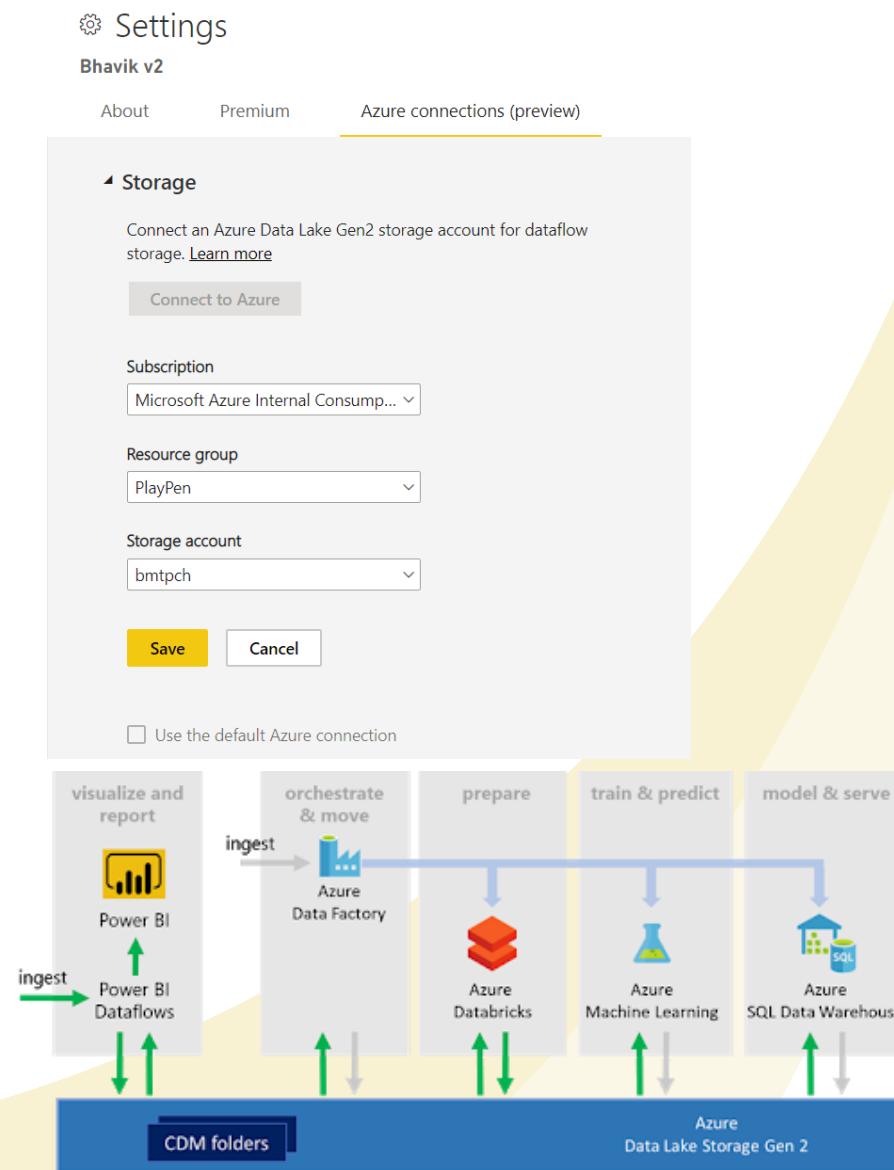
Settings

Bhavik v2

About Premium Azure connections (preview)

Storage

Connect an Azure Data Lake Gen2 storage account for dataflow storage. Learn more

Connect to Azure

Subscription

Microsoft Azure Internal Consump...

Resource group

PlayPen

Storage account

bmtpch

Save Cancel

Use the default Azure connection

visualize and report

orchestrate & move

prepare

train & predict

model & serve

ingest

Azure Data Factory

Power BI

ingest

Power BI Dataflows

Azure Databricks

Azure Machine Learning

SQL

Azure SQL Data Warehous

CDM folders

Azure Data Lake Storage Gen 2